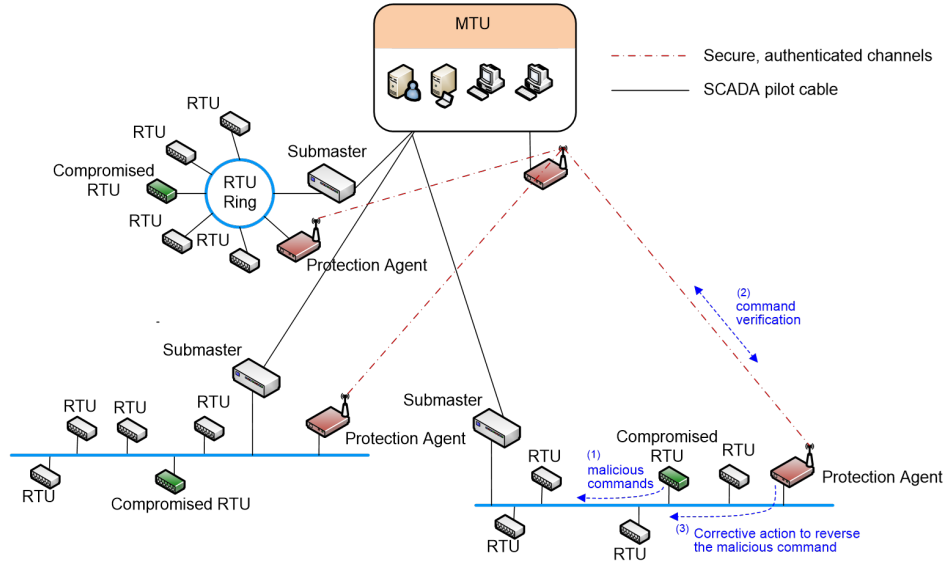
MTU

Secure, authenticated channels

SCADA pilot cable

RTU

RTU

Compromised RTU

RTU Ring

Submaster

RTU

RTU

Protection Agent

(2) command verification

Submaster

RTU

RTU

RTU

Protection Agent

RTU

Compromised RTU

Submaster

Compromised RTU

RTU

RTU

(1) malicious commands

Protection Agent

RTU

RTU

(3) Corrective action to reverse the malicious command